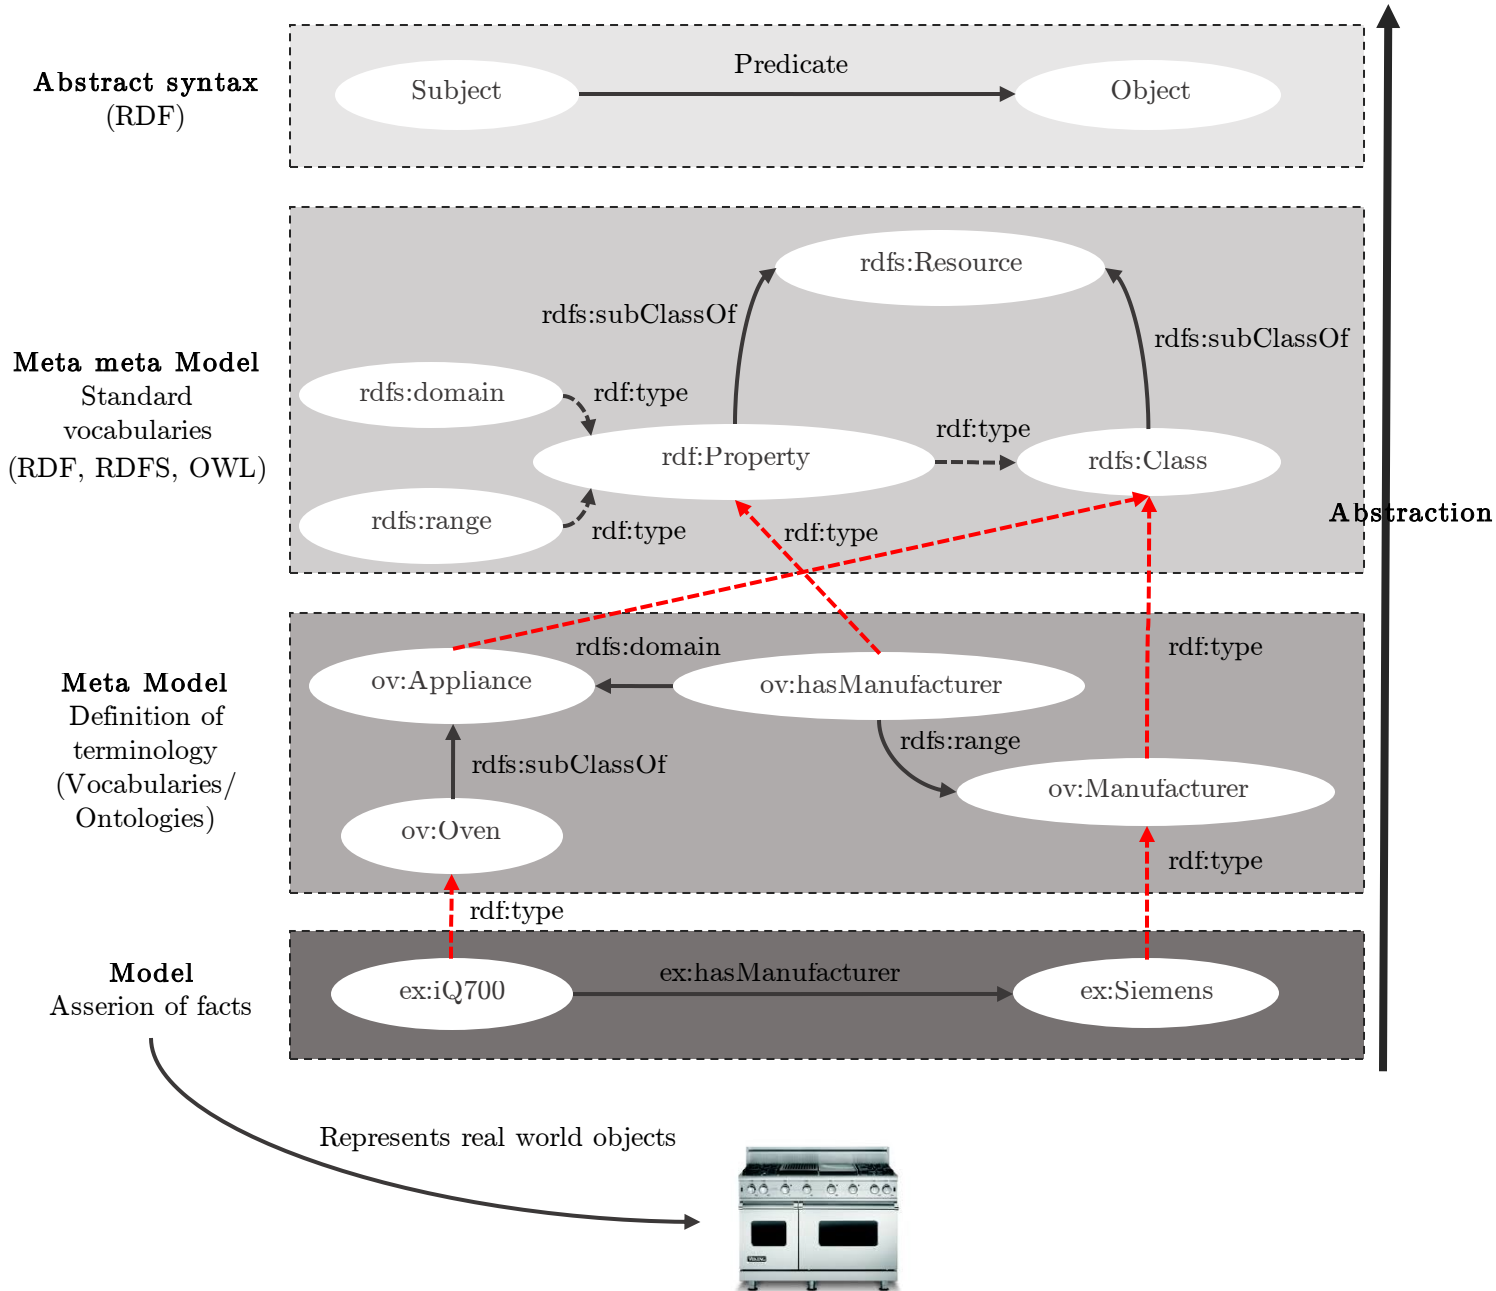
Abstract syntax
(RDF)

Subject
Predicate
Object

Meta meta Model
Standard vocabularies
(RDF, RDFS, OWL)

rdfs:Resource
rdfs:subClassOf
rdfs:subClassOf
rdfs:domain
rdf:type
rdf:Property
rdf:type
rdfs:Class
rdfs:range
rdf:type
rdf:type

Abstraction

Meta Model
Definition of terminology
(Vocabularies/ Ontologies)

rdfs:domain
rdf:type
ov:Appliance
ov:hasManufacturer
rdfs:range
rdfs:subClassOf
ov:Manufacturer
ov:Oven
rdf:type
rdf:type

Model
Asserion of facts

ex:iQ700
ex:hasManufacturer
ex:Siemens

Represents real world objects